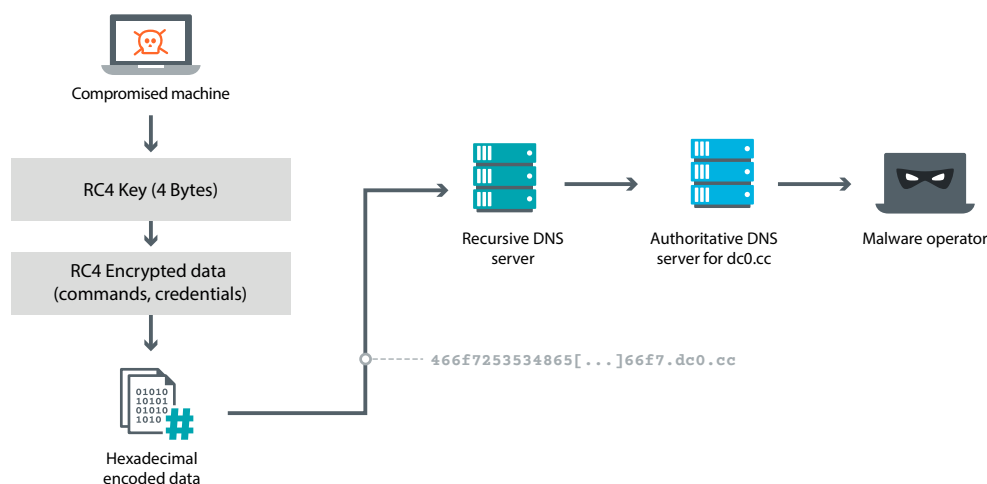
Compromised machine

RC4 Key (4 Bytes)

RC4 Encrypted data (commands, credentials)

01010
10101
01010
1010

Hexadecimal encoded data

466f7253534865[...]66f7.dc0.cc

Recursive DNS server

Authoritative DNS server for dc0.cc

Malware operator